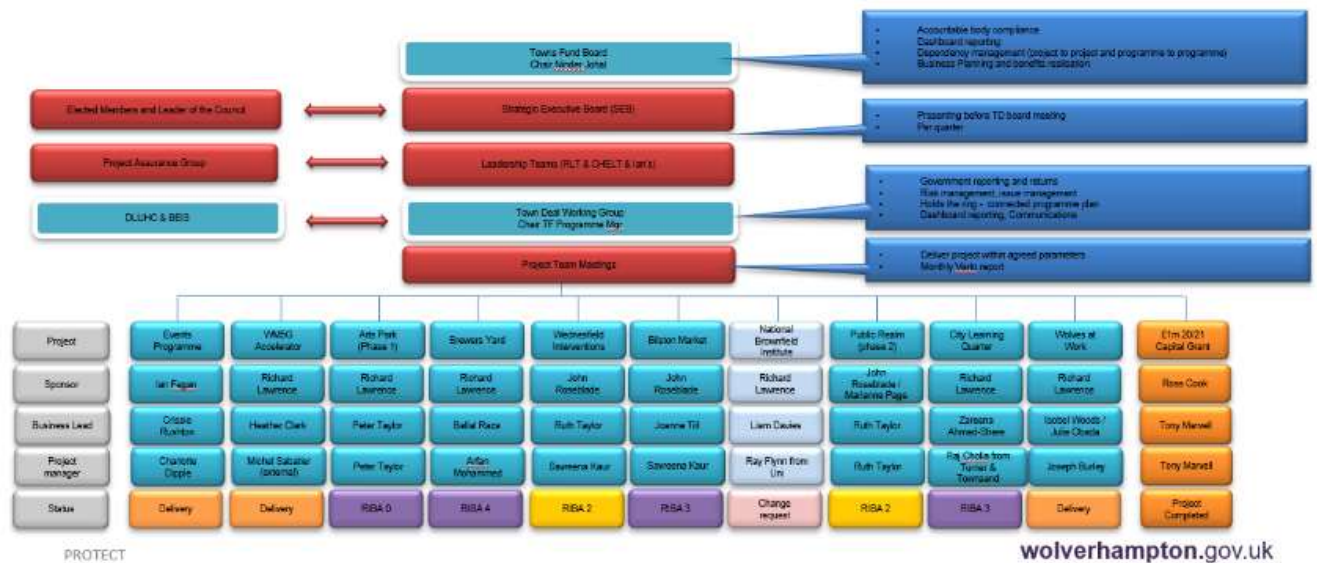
Towns Fund Board
Chair Ninder Johal

Accountable body compliance
Dashboard reporting
Dependency management (project to project and programme to programme)
Business Planning and benefits realisation

Elected Members and Leader of the Council

Strategic Executive Board (SEB)

Presenting before TD board meeting
Per quarter

Project Assurance Group

Leadership Teams (RLT & CHELT & Ian's)

Government reporting and returns
Risk management, issue management
Holds the ring – connected programme plan
Dashboard reporting, Communications

DLUHC & BEIS

Town Deal Working Group
Chair TF Programme Mgr

Project Team Meetings

Deliver project within agreed parameters
Monthly Verto report

| Project | Events Programme | WMBG Accelerator | Arts Park (Phase 1) | Brewers Yard | Wednesfield Interventions | Bilston Market | National Brownfield Institute | Public Realm (phase 2) | City Learning Quarter | Wolves at Work | £1m 20/21 Capital Grant |
|---|---|---|---|---|---|---|---|---|---|---|---|
| Sponsor | Ian Fegan | Richard Lawrence | Richard Lawrence | Richard Lawrence | John Roseblade | John Roseblade | Richard Lawrence | John Roseblade / Marianne Page | Richard Lawrence | Richard Lawrence | Ross Cook |
| Business Lead | Crissie Rushton | Heather Clark | Peter Taylor | Balbir Riaz | Ruth Taylor | Joanne Till | Liam Davies | Ruth Taylor | Zareena Ahmed-Shere | Isobel Woods / Julie Obeda | Tony Marvell |
| Project manager | Charlotte Dipple | Michel Sabatier /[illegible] | Peter Taylor | Arfan Mohammed | Sawreena Kaur | Sawreena Kaur | Ray Flynn from Uni | Ruth Taylor | Raj Chotia from Turner & Townsend | Joseph Burley | Tony Marvell |
| Status | Delivery | Delivery | RIBA 0 | RIBA 4 | RIBA 2 | RIBA 3 | Change request | RIBA 2 | RIBA 3 | Delivery | Project Completed |

PROTECT

wolverhampton.gov.uk